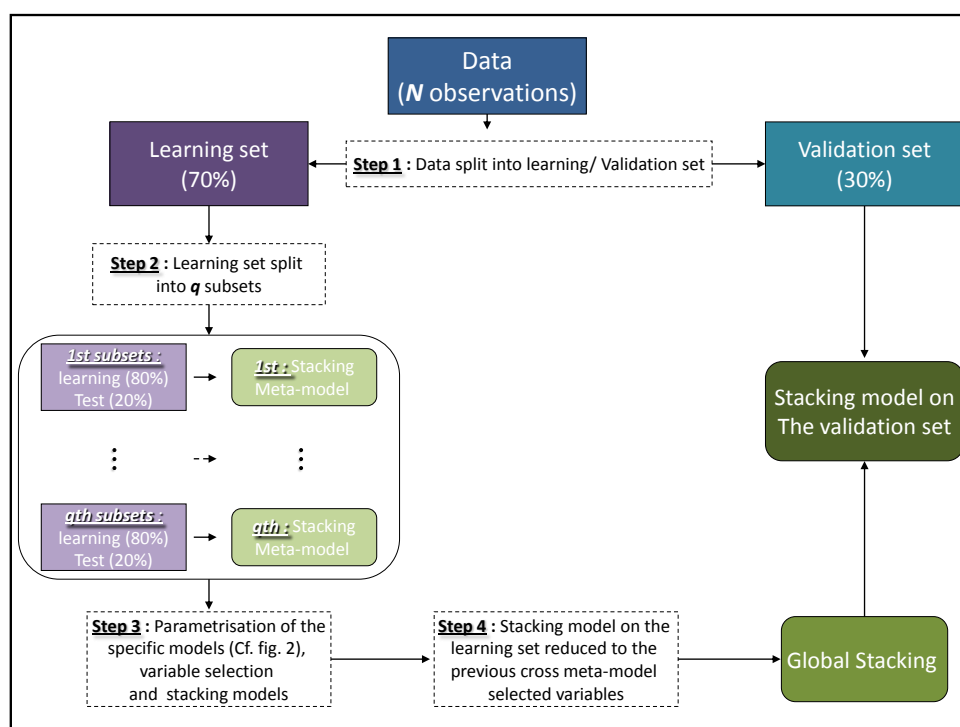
Data
(*N* observations)

Learning set
(70%)

**Step 1 :** Data split into learning/ Validation set

Validation set
(30%)

**Step 2 :** Learning set split into *q* subsets

*1st subsets :*
learning (80%)
Test (20%)

*1st :* Stacking
Meta-model

⋮

⋮

*qth subsets :*
learning (80%)
Test (20%)

*qth :* Stacking
Meta-model

Stacking model on
The validation set

**Step 3 :** Parametrisation of the specific models (Cf. fig. 2), variable selection and stacking models

**Step 4 :** Stacking model on the learning set reduced to the previous cross meta-model selected variables

Global Stacking